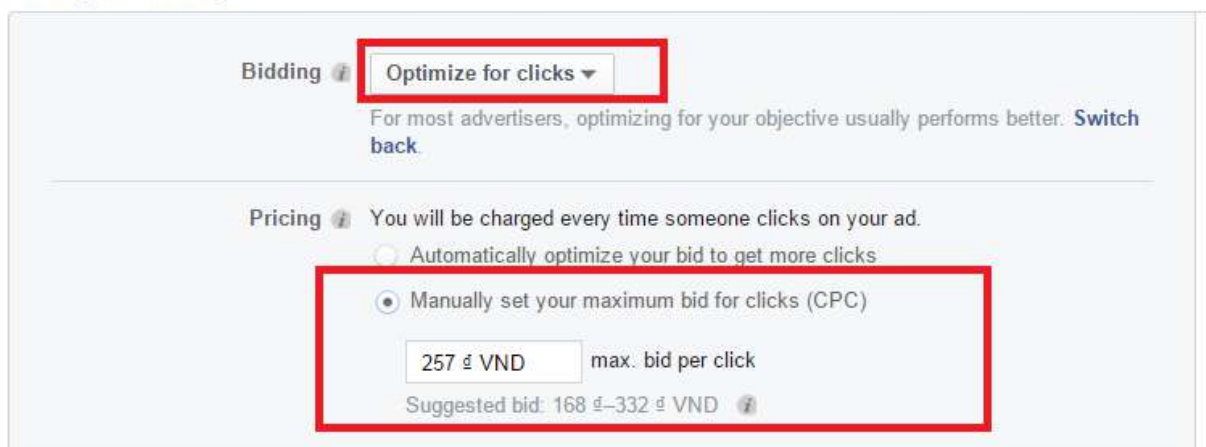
Bidding Optimize for clicks ▾

For most advertisers, optimizing for your objective usually performs better. Switch back.

Pricing You will be charged every time someone clicks on your ad.

Automatically optimize your bid to get more clicks

Manually set your maximum bid for clicks (CPC)

257 ₫ VND max. bid per click

Suggested bid: 168 ₫–332 ₫ VND